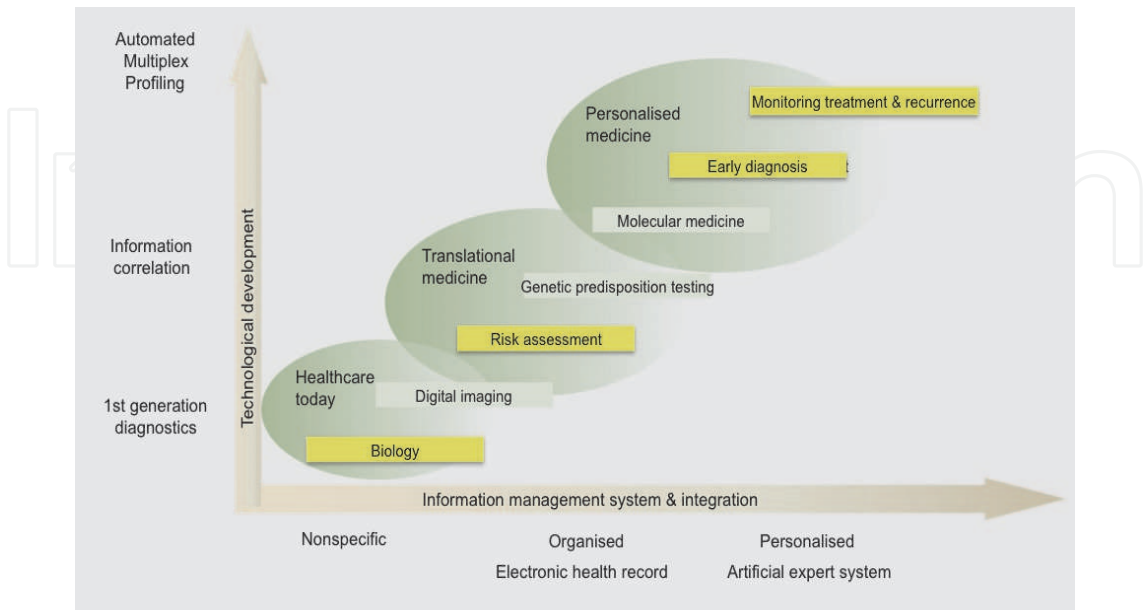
Automated Multiplex Profiling

Information correlation

1st generation diagnostics

Technological development

Personalised medicine

Monitoring treatment & recurrence

Early diagnosis

Molecular medicine

Translational medicine

Genetic predisposition testing

Risk assessment

Healthcare today

Digital imaging

Biology

Information management system & integration

Nonspecific

Organised
Electronic health record

Personalised
Artificial expert system